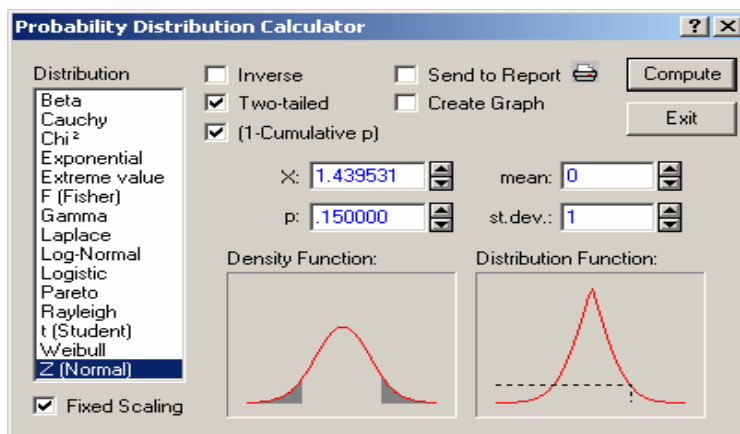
Probability Distribution Calculator

? X

Distribution

Beta
Cauchy
Chi ²
Exponential
Extreme value
F (Fisher)
Gamma
Laplace
Log-Normal
Logistic
Pareto
Rayleigh
t (Student)
Weibull
Z (Normal)

Fixed Scaling

Inverse
Two-tailed
(1-Cumulative p)

Send to Report
Create Graph

Compute
Exit

X: 1.439531
p: .150000

mean: 0
st.dev.: 1

Density Function:

Distribution Function: